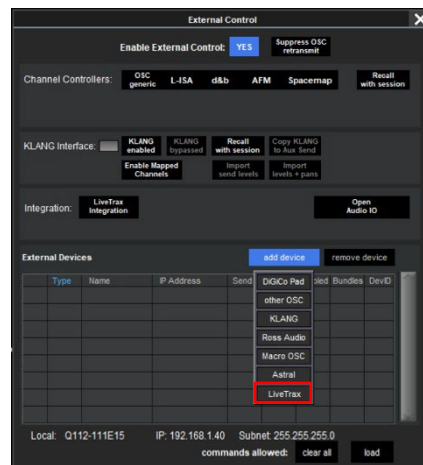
External Control

Enable External Control: YES Suppress OSC retransmit

Channel Controllers: OSC generic L-ISA d&b AFM Spacemap Recall with session

KLANG Interface: KLANG enabled KLANG bypassed Recall with session Copy KLANG to Aux Send Enable Mapped Channels Import send levels Import levels + pans

Integration: LiveTrax Integration Open Audio IO

External Devices add device remove device

| Type | Name | IP Address | Send | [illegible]bled | Bundles | DevID |
|---|---|---|---|---|---|---|

DiGiCo Pad
other OSC
KLANG
Ross Audio
Macro OSC
Astral
LiveTrax

Local: Q112-111E15 IP: 192.168.1.40 Subnet: 255.255.255.0

commands allowed: clear all load